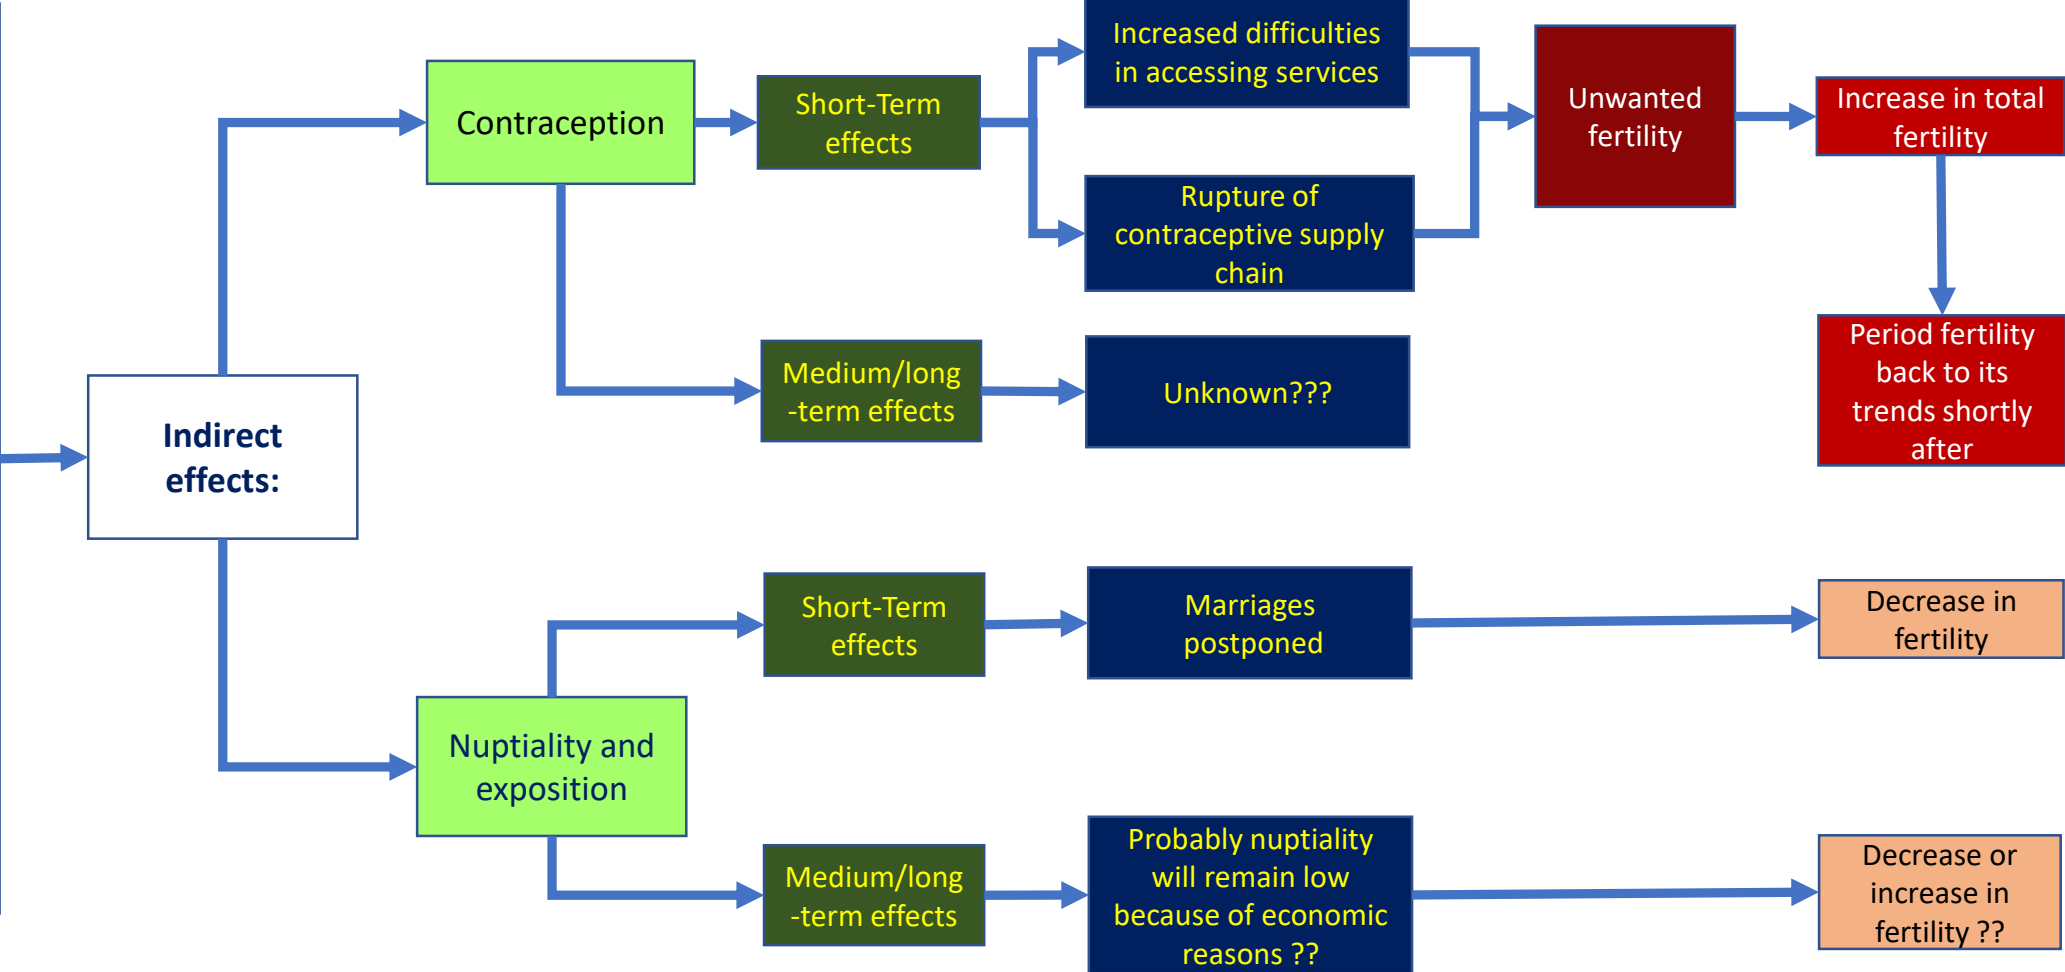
Indirect effects:

Contraception

Short-Term effects

Increased difficulties in accessing services

Rupture of contraceptive supply chain

Unwanted fertility

Increase in total fertility

Period fertility back to its trends shortly after

Medium/long -term effects

Unknown???

Nuptiality and exposition

Short-Term effects

Marriages postponed

Decrease in fertility

Medium/long -term effects

Probably nuptiality will remain low because of economic reasons ??

Decrease or increase in fertility ??